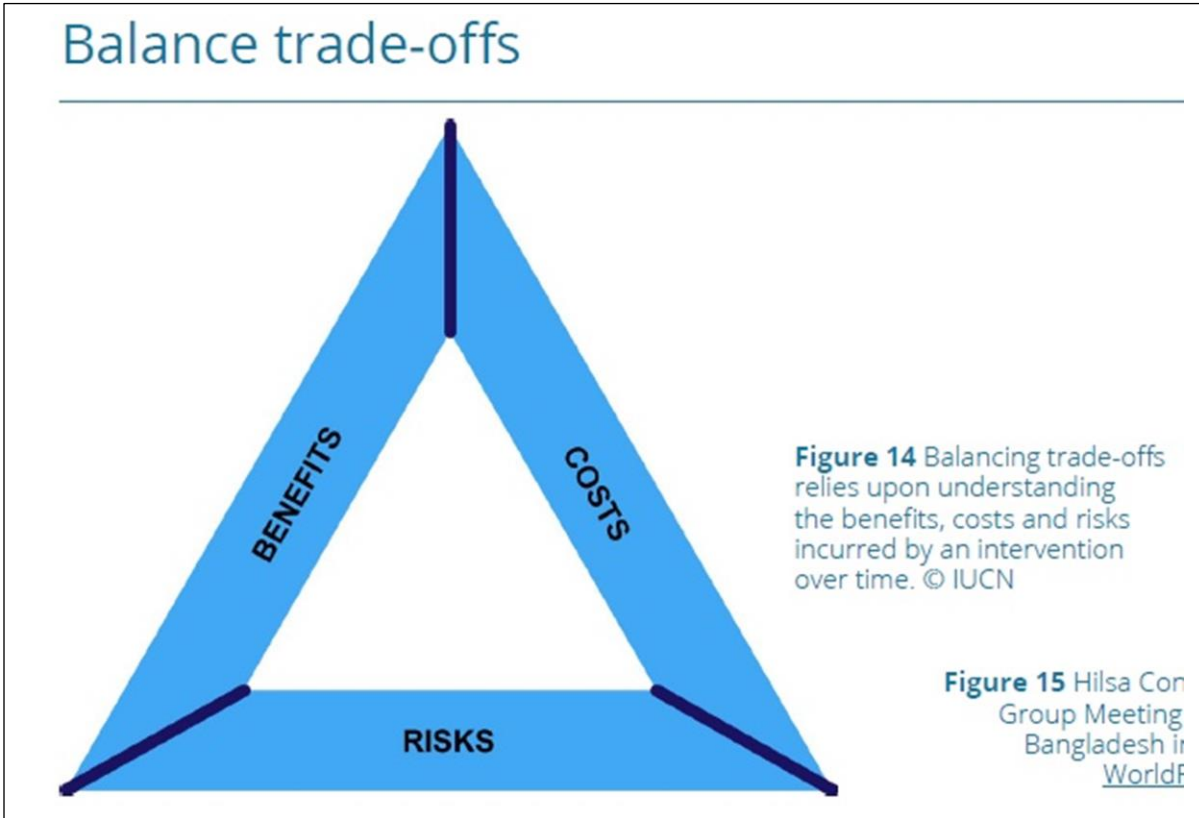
Balance trade-offs

BENEFITS

COSTS

RISKS

**Figure 14** Balancing trade-offs relies upon understanding the benefits, costs and risks incurred by an intervention over time. © IUCN

**Figure 15** Hilsa Con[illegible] Group Meeting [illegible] Bangladesh i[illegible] WorldF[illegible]